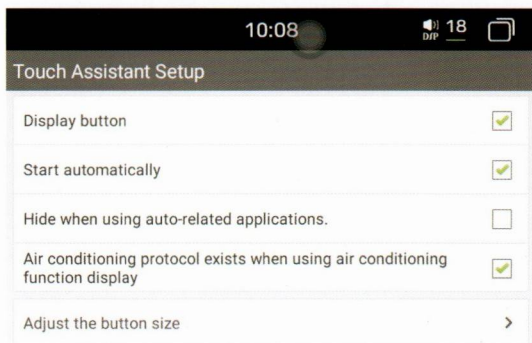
10:08

D/P 18

Touch Assistant Setup

Display button

Start automatically

Hide when using auto-related applications.

Air conditioning protocol exists when using air conditioning function display

Adjust the button size

>